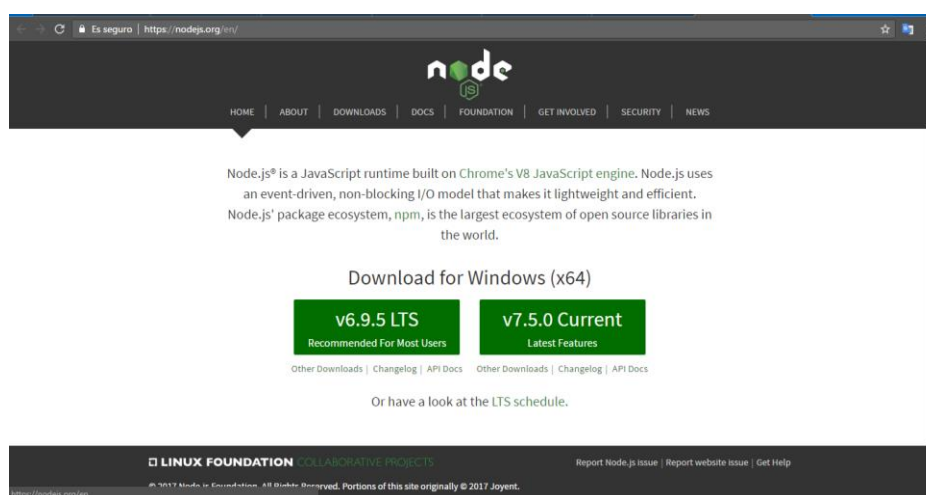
Es seguro | https://nodejs.org/en/

node JS

HOME | ABOUT | DOWNLOADS | DOCS | FOUNDATION | GET INVOLVED | SECURITY | NEWS

Node.js® is a JavaScript runtime built on Chrome's V8 JavaScript engine. Node.js uses an event-driven, non-blocking I/O model that makes it lightweight and efficient. Node.js' package ecosystem, npm, is the largest ecosystem of open source libraries in the world.

Download for Windows (x64)

v6.9.5 LTS
Recommended For Most Users

v7.5.0 Current
Latest Features

Other Downloads | Changelog | API Docs

Other Downloads | Changelog | API Docs

Or have a look at the LTS schedule.

LINUX FOUNDATION COLLABORATIVE PROJECTS

Report Node.js issue | Report website issue | Get Help

https://nodejs.org/en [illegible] 2017 Node.js Foundation. All Rights Reserved. Portions of this site originally © 2017 Joyent.